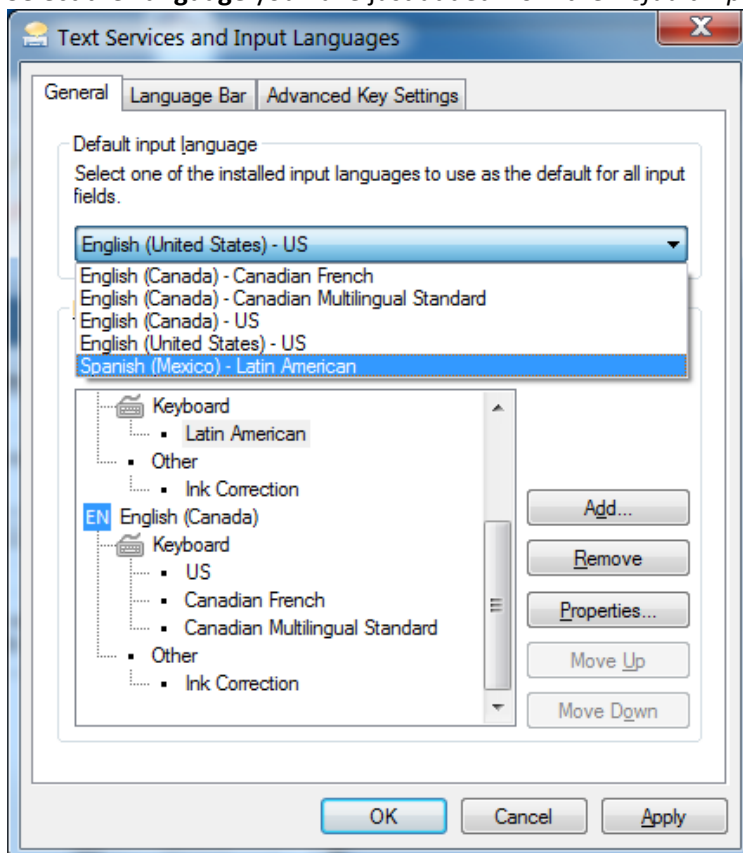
Text Services and Input Languages

General | Language Bar | Advanced Key Settings

Default input language

Select one of the installed input languages to use as the default for all input fields.

English (United States) - US

English (Canada) - Canadian French
English (Canada) - Canadian Multilingual Standard
English (Canada) - US
English (United States) - US
Spanish (Mexico) - Latin American

Keyboard
Latin American
Other
Ink Correction
EN English (Canada)
Keyboard
US
Canadian French
Canadian Multilingual Standard
Other
Ink Correction

Add...
Remove
Properties...
Move Up
Move Down

OK | Cancel | Apply